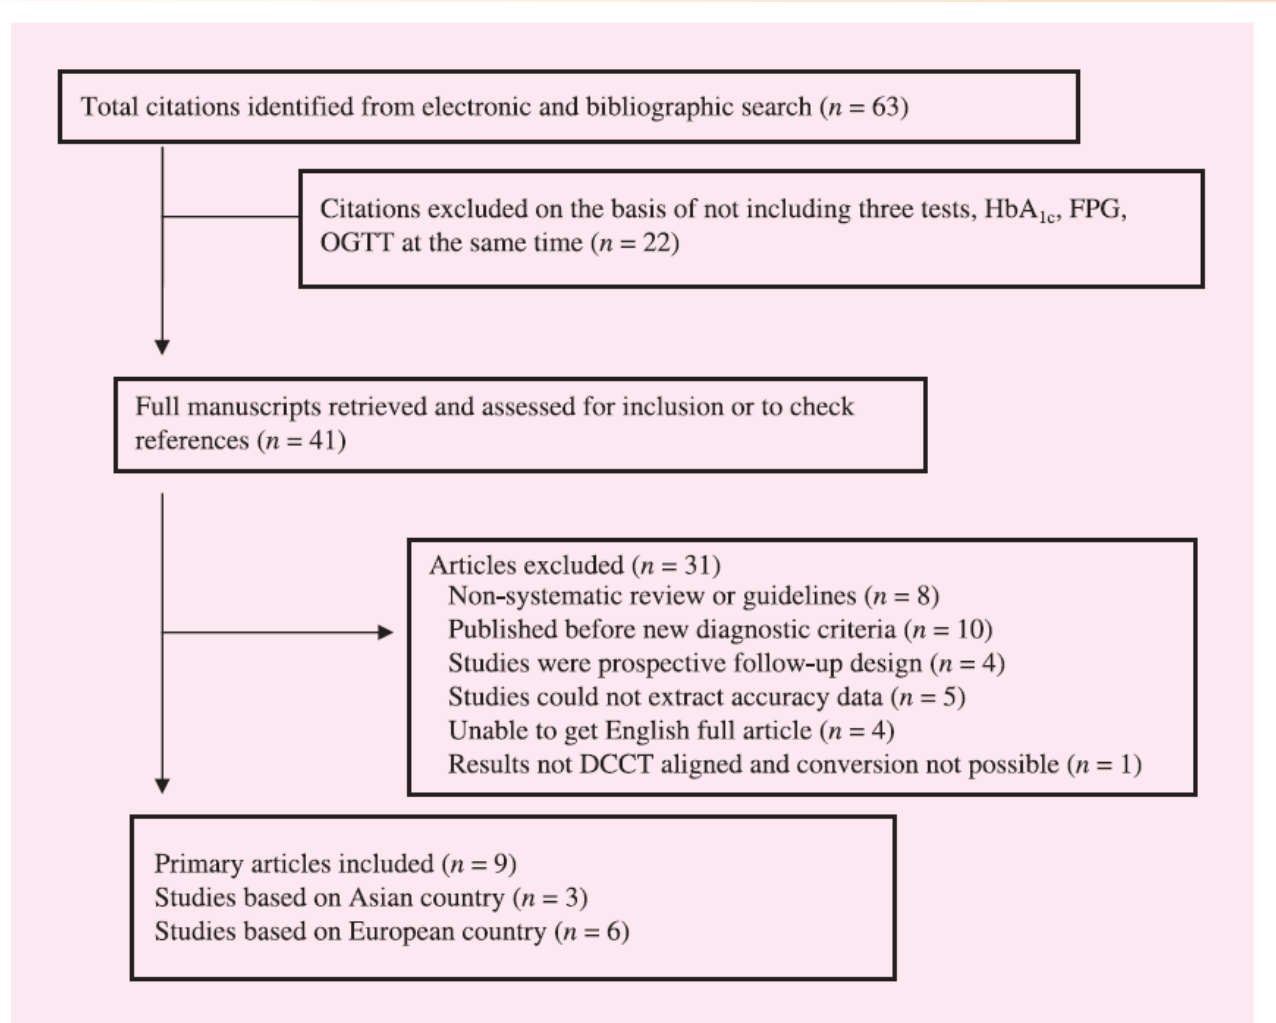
Total citations identified from electronic and bibliographic search ($n = 63$)

Citations excluded on the basis of not including three tests, $HbA_{1c}$, FPG, OGTT at the same time ($n = 22$)

Full manuscripts retrieved and assessed for inclusion or to check references ($n = 41$)

Articles excluded ($n = 31$)
Non-systematic review or guidelines ($n = 8$)
Published before new diagnostic criteria ($n = 10$)
Studies were prospective follow-up design ($n = 4$)
Studies could not extract accuracy data ($n = 5$)
Unable to get English full article ($n = 4$)
Results not DCCT aligned and conversion not possible ($n = 1$)

Primary articles included ($n = 9$)
Studies based on Asian country ($n = 3$)
Studies based on European country ($n = 6$)